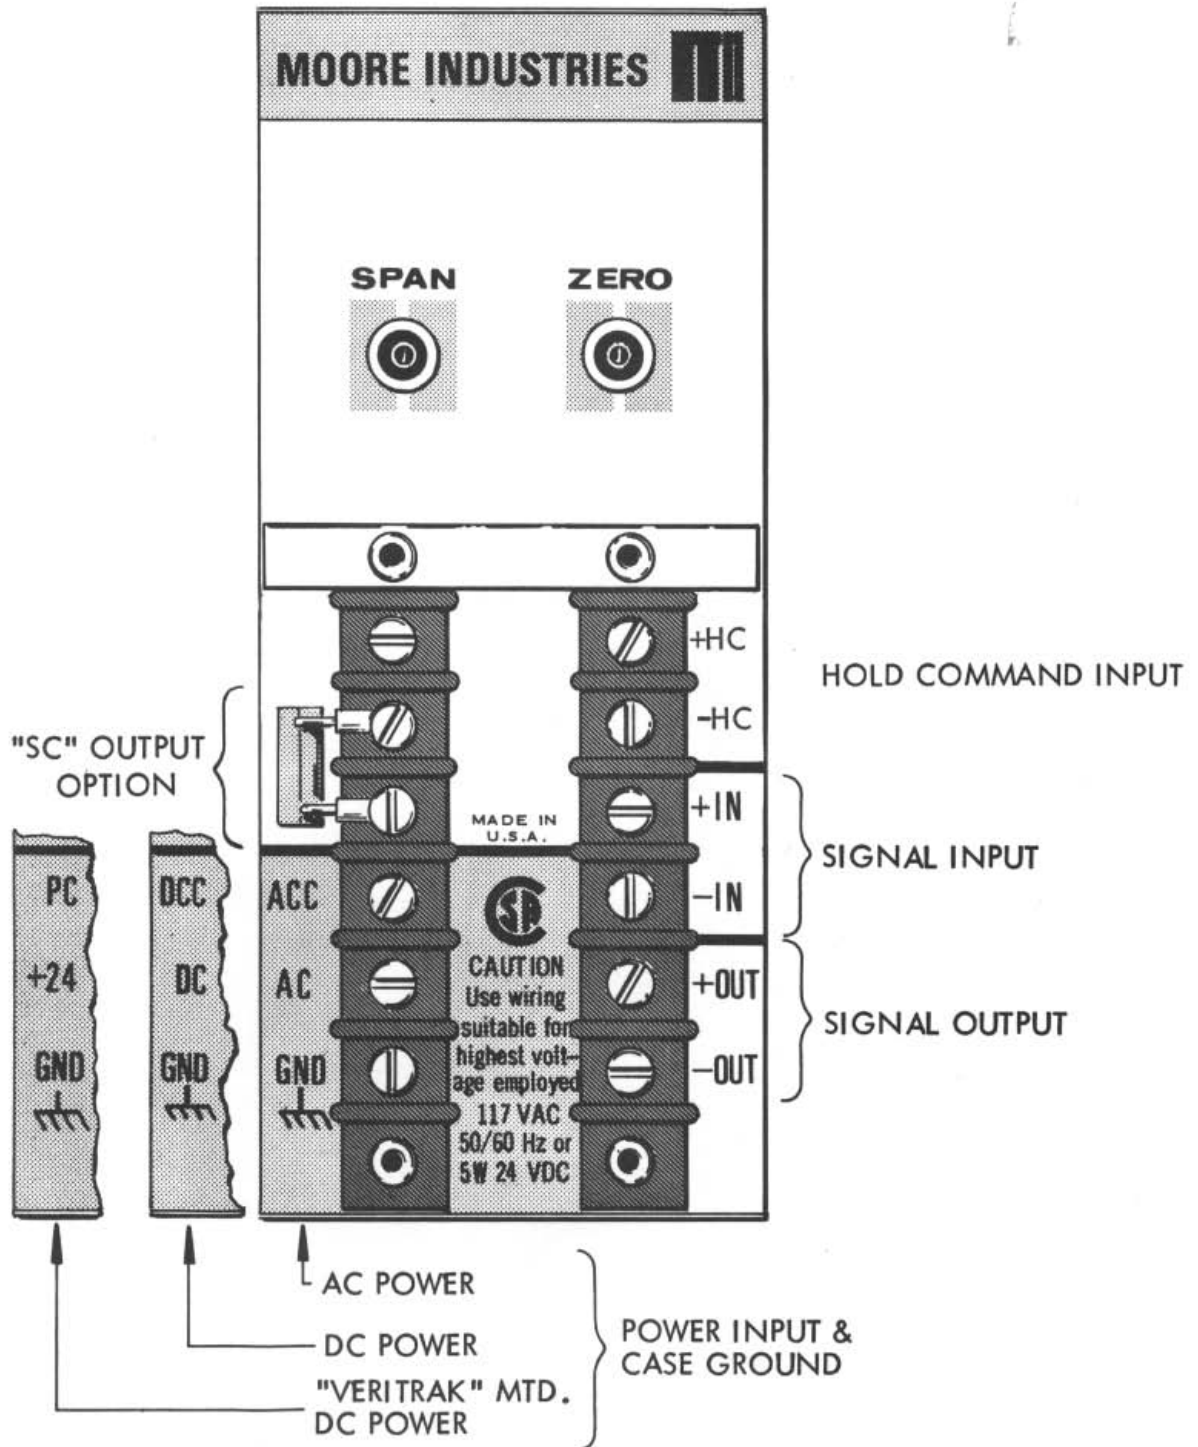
MOORE INDUSTRIES

SPAN

ZERO

+HC

HOLD COMMAND INPUT

-HC

"SC" OUTPUT OPTION

+IN

MADE IN U.S.A.

SIGNAL INPUT

PC

DCC

ACC

-IN

+24

DC

AC

CAUTION Use wiring suitable for highest voltage employed 117 VAC 50/60 Hz or 5W 24 VDC

+OUT

SIGNAL OUTPUT

GND

GND

GND

-OUT

AC POWER

DC POWER

"VERITRAK" MTD. DC POWER

POWER INPUT & CASE GROUND